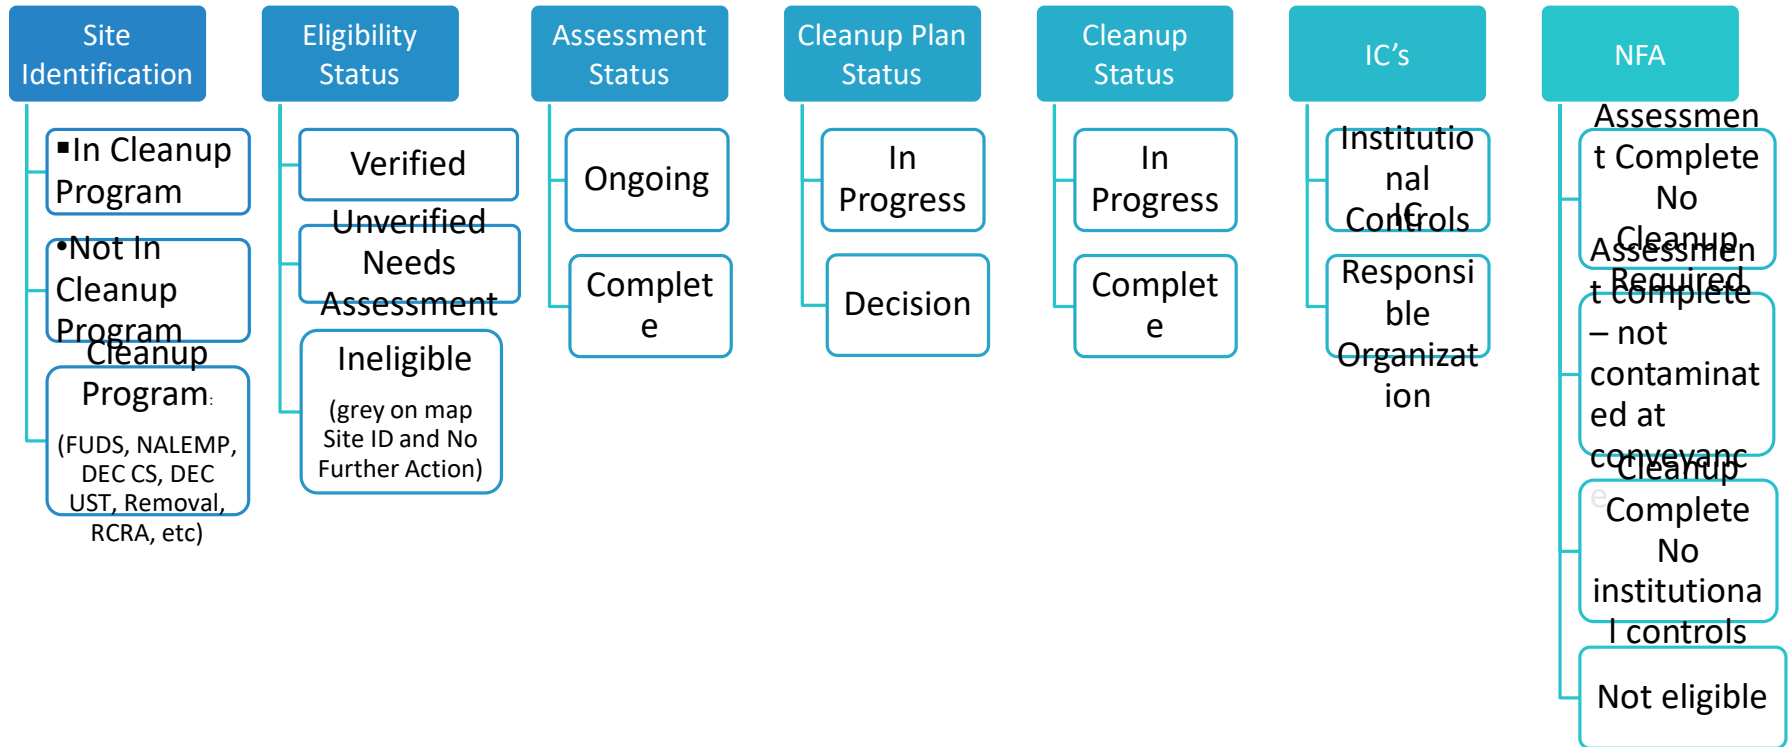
Site Identification

▪In Cleanup Program

•Not In Cleanup Program

Cleanup Program:

(FUDS, NALEMP, DEC CS, DEC UST, Removal, RCRA, etc)

Eligibility Status

Verified

Unverified Needs Assessment

Ineligible

(grey on map Site ID and No Further Action)

Assessment Status

Ongoing

Complete

Cleanup Plan Status

In Progress

Decision

Cleanup Status

In Progress

Complete

IC's

Institutional Controls

IC

Responsible Organization

NFA

Assessment Complete No Cleanup Required

Assessment complete – not contaminated at conveyance

Cleanup Complete No institutional controls

Not eligible